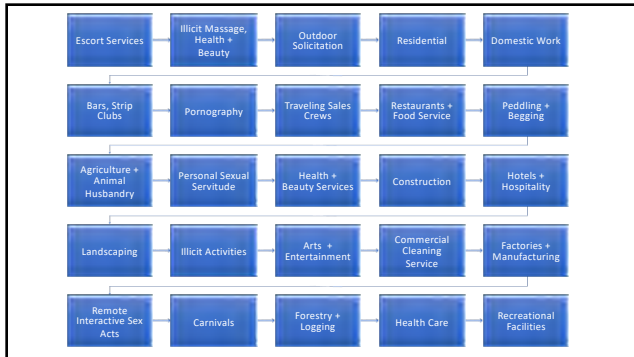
Escort Services

Illicit Massage, Health + Beauty

Outdoor Solicitation

Residential

Domestic Work

Bars, Strip Clubs

Pornography

Traveling Sales Crews

Restaurants + Food Service

Peddling + Begging

Agriculture + Animal Husbandry

Personal Sexual Servitude

Health + Beauty Services

Construction

Hotels + Hospitality

Landscaping

Illicit Activities

Arts + Entertainment

Commercial Cleaning Service

Factories + Manufacturing

Remote Interactive Sex Acts

Carnivals

Forestry + Logging

Health Care

Recreational Facilities